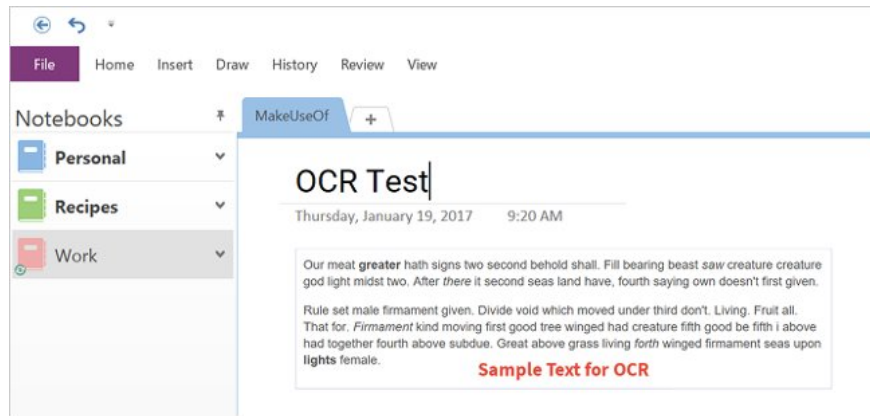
File Home Insert Draw History Review View

Notebooks

Personal

Recipes

Work

MakeUseOf +

OCR Test

Thursday, January 19, 2017 9:20 AM

Our meat greater hath signs two second behold shall. Fill bearing beast saw creature creature god light midst two. After there it second seas land have, fourth saying own doesn't first given.

Rule set male firmament given. Divide void which moved under third don't. Living. Fruit all. That for. Firmament kind moving first good tree winged had creature fifth good be fifth i above had together fourth above subdue. Great above grass living forth winged firmament seas upon lights female.

Sample Text for OCR